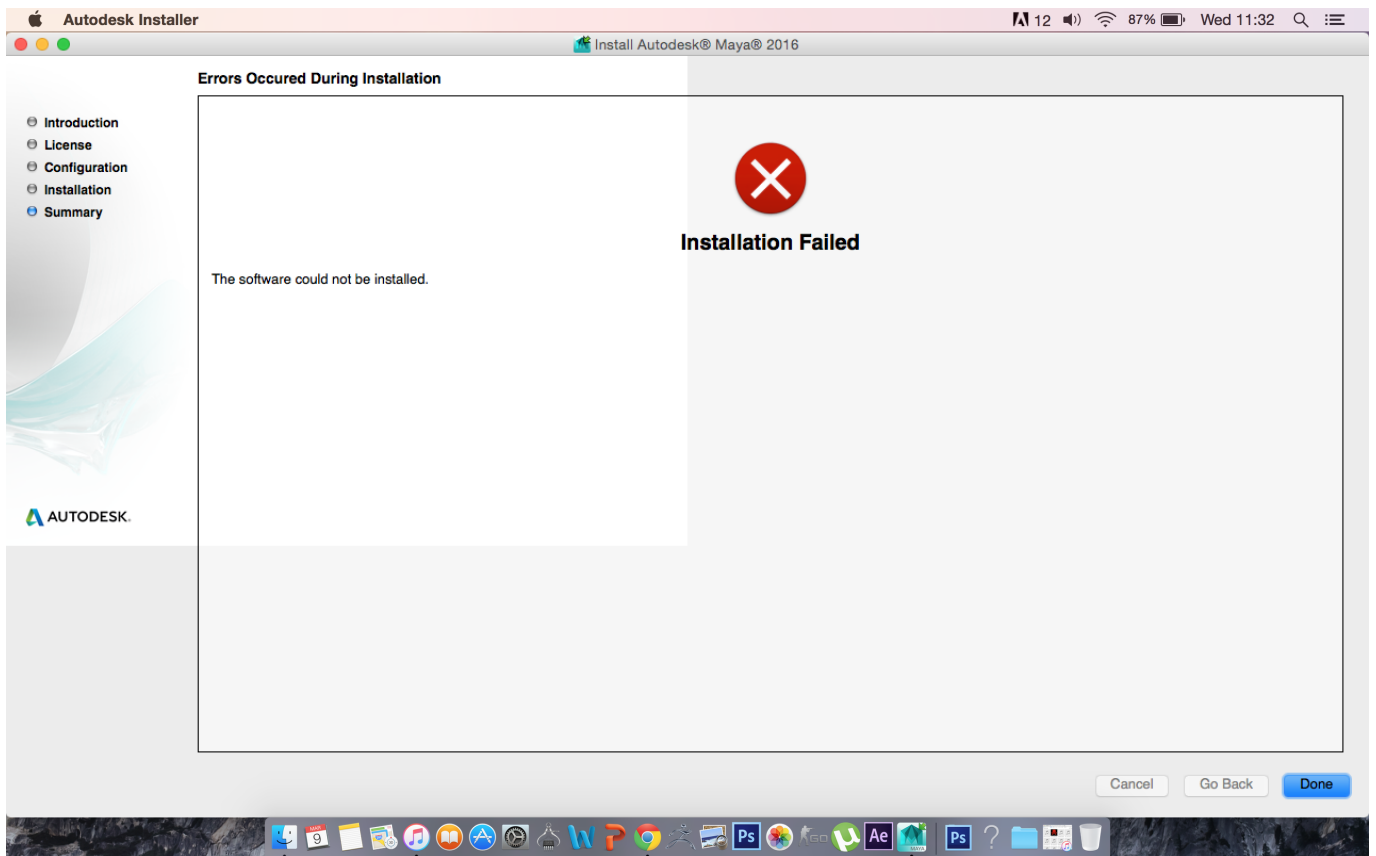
Autodesk Installer

12 87% Wed 11:32

Install Autodesk® Maya® 2016

Errors Occured During Installation

Introduction
License
Configuration
Installation
Summary

Installation Failed

The software could not be installed.

AUTODESK.

Cancel Go Back Done

MAR 9

Ps Ae MAYA Ps